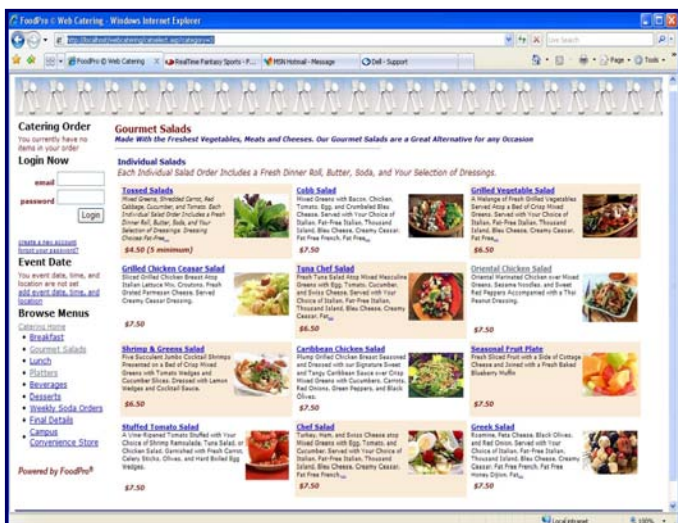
FoodPro © Web Catering - Windows Internet Explorer

http://localhost/webcatering/catselect.asp?category=1

Live Search

FoodPro © Web Catering | RealTime Fantasy Sports - P... | MSN Hotmail - Message | Dell - Support

Page ▾ Tools ▾

Catering Order
You currently have no items in your order

Login Now
email
password
Login

create a new account
forgot your password?

Event Date
You event date, time, and location are not set
add event date, time, and location

Browse Menus
Catering Home
• Breakfast
• Gourmet Salads
• Lunch
• Platters
• Beverages
• Desserts
• Weekly Soda Orders
• Final Details
• Campus Convenience Store

Powered by FoodPro®

Gourmet Salads
Made With the Freshest Vegetables, Meats and Cheeses. Our Gourmet Salads are a Great Alternative for any Occasion

Individual Salads
Each Individual Salad Order Includes a Fresh Dinner Roll, Butter, Soda, and Your Selection of Dressings.

Tossed Salads
Mixed Greens, Shredded Carrot, Red Cabbage, Cucumber, and Tomato. Each Individual Salad Order Includes a Fresh Dinner Roll, Butter, Soda, and Your Selection of Dressings. Dressing Choices Fat Free...
$4.50 (5 minimum)

Cobb Salad
Mixed Greens with Bacon, Chicken, Tomato, Egg, and Crumbled Bleu Cheese. Served with Your Choice of Italian, Fat-Free Italian, Thousand Island, Bleu Cheese, Creamy Caesar, Fat Free French, Fat Free...
$7.50

Grilled Vegetable Salad
A Melange of Fresh Grilled Vegetables Served Atop a Bed of Crisp Mixed Greens. Served with Your Choice of Italian, Fat-Free Italian, Thousand Island, Bleu Cheese, Creamy Caesar, Fat Free French, Fat Free...
$6.50

Grilled Chicken Caesar Salad
Sliced Grilled Chicken Breast Atop Italian Lettuce Mix, Croutons, Fresh Grated Parmesan Cheese. Served Creamy Caesar Dressing.
$7.50

Tuna Chef Salad
Fresh Tuna Salad Atop Mixed Mesclune Greens with Egg, Tomato, Cucumber, and Swiss Cheese. Served with Your Choice of Italian, Fat-Free Italian, Thousand Island, Bleu Cheese, Creamy Caesar, Fat Free...
$6.50

Oriental Chicken Salad
Oriental Marinated Chicken over Mixed Greens, Sesame Noodles, and Sweet Red Peppers Accompanied with a Thai Peanut Dressing.
$7.50

Shrimp & Greens Salad
Five Succulent Jumbo Cocktail Shrimps Presented on a Bed of Crisp Mixed Greens with Tomato Wedges and Cucumber Slices. Dressed with Lemon Wedges and Cocktail Sauce.
$6.50

Caribbean Chicken Salad
Plump Grilled Chicken Breast Seasoned and Dressed with our Signature Sweet and Tangy Caribbean Sauce over Crisp Mixed Greens with Cucumbers, Carrots, Red Onions, Green Peppers, and Black Olives.
$7.50

Seasonal Fruit Plate
Fresh Sliced Fruit with a Side of Cottage Cheese and Joined with a Fresh Baked Blueberry Muffin
$7.50

Stuffed Tomato Salad
A Vine-Ripened Tomato Stuffed with Your Choice of Shrimp Remoulade, Tuna Salad, or Chicken Salad. Garnished with Fresh Carrot, Celery Sticks, Olives, and Hard Boiled Egg Wedges.
$7.50

Chef Salad
Turkey, Ham, and Swiss Cheese atop Mixed Greens with Egg, Tomato, and Cucumber. Served with Your Choice of Italian, Fat-Free Italian, Thousand Island, Bleu Cheese, Creamy Caesar, Fat Free French...
$7.50

Greek Salad
Romaine, Feta Cheese, Black Olives, and Red Onion. Served with Your Choice of Italian, Fat-Free Italian, Thousand Island, Bleu Cheese, Creamy Caesar, Fat Free French, Fat Free Honey Dijon, Fat...
$7.50

Local intranet
100%